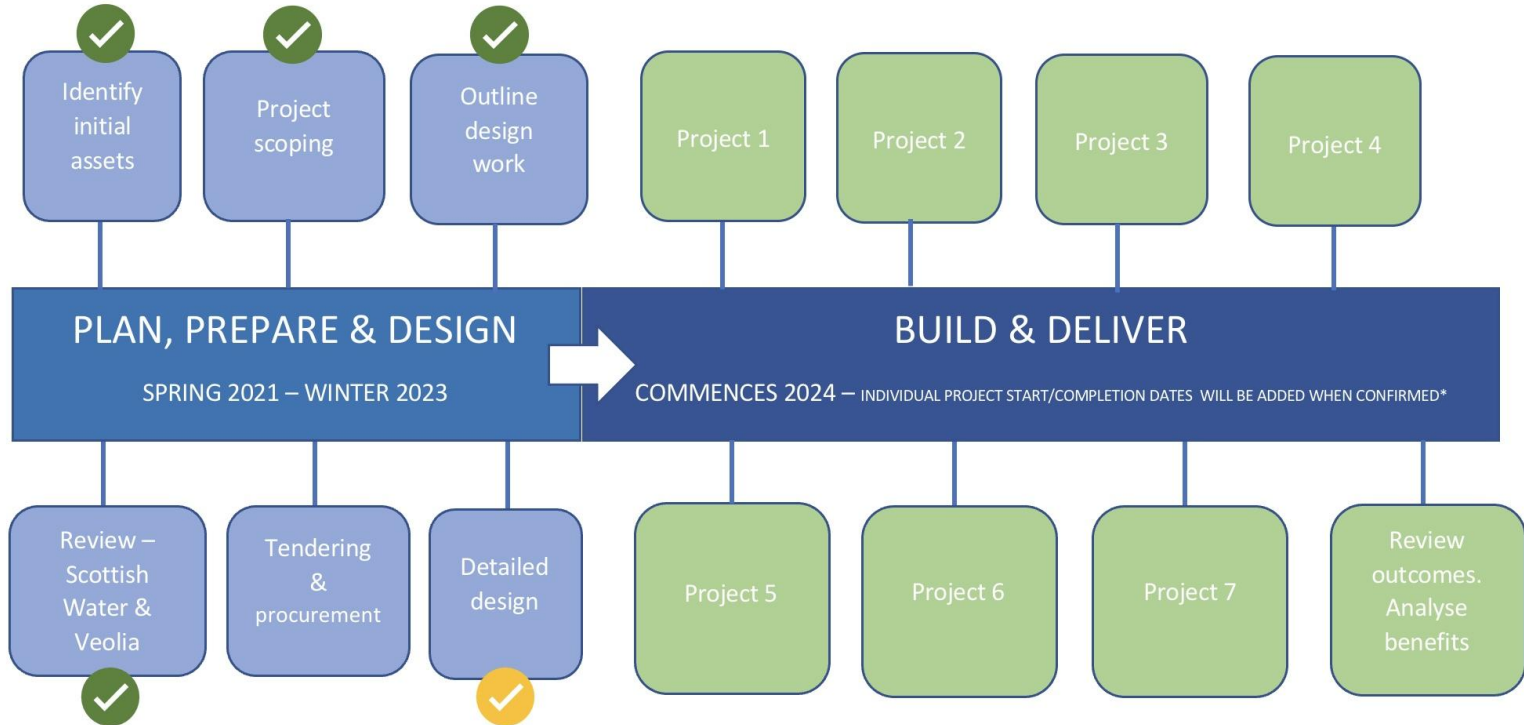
Identify initial assets

Project scoping

Outline design work

Project 1

Project 2

Project 3

Project 4

PLAN, PREPARE & DESIGN

SPRING 2021 – WINTER 2023

BUILD & DELIVER

COMMENCES 2024 – INDIVIDUAL PROJECT START/COMPLETION DATES WILL BE ADDED WHEN CONFIRMED*

Review – Scottish Water & Veolia

Tendering & procurement

Detailed design

Project 5

Project 6

Project 7

Review outcomes. Analyse benefits